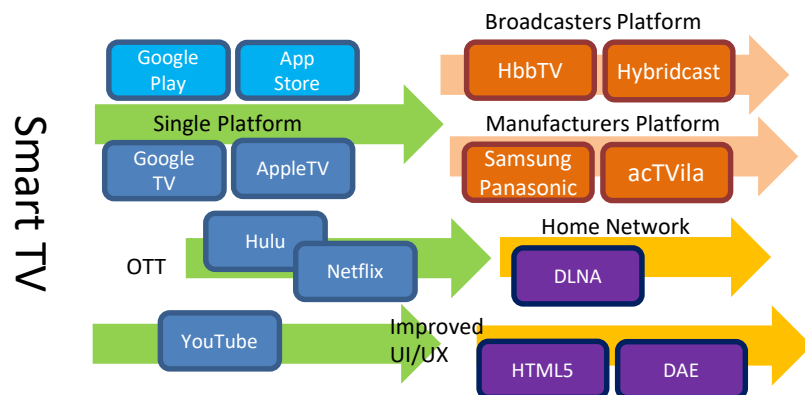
Smart TV

Google Play

App Store

Single Platform

Google TV

AppleTV

Broadcasters Platform

HbbTV

Hybridcast

Manufacturers Platform

Samsung Panasonic

acTVila

OTT

Hulu

Netflix

Home Network

DLNA

YouTube

Improved UI/UX

HTML5

DAE